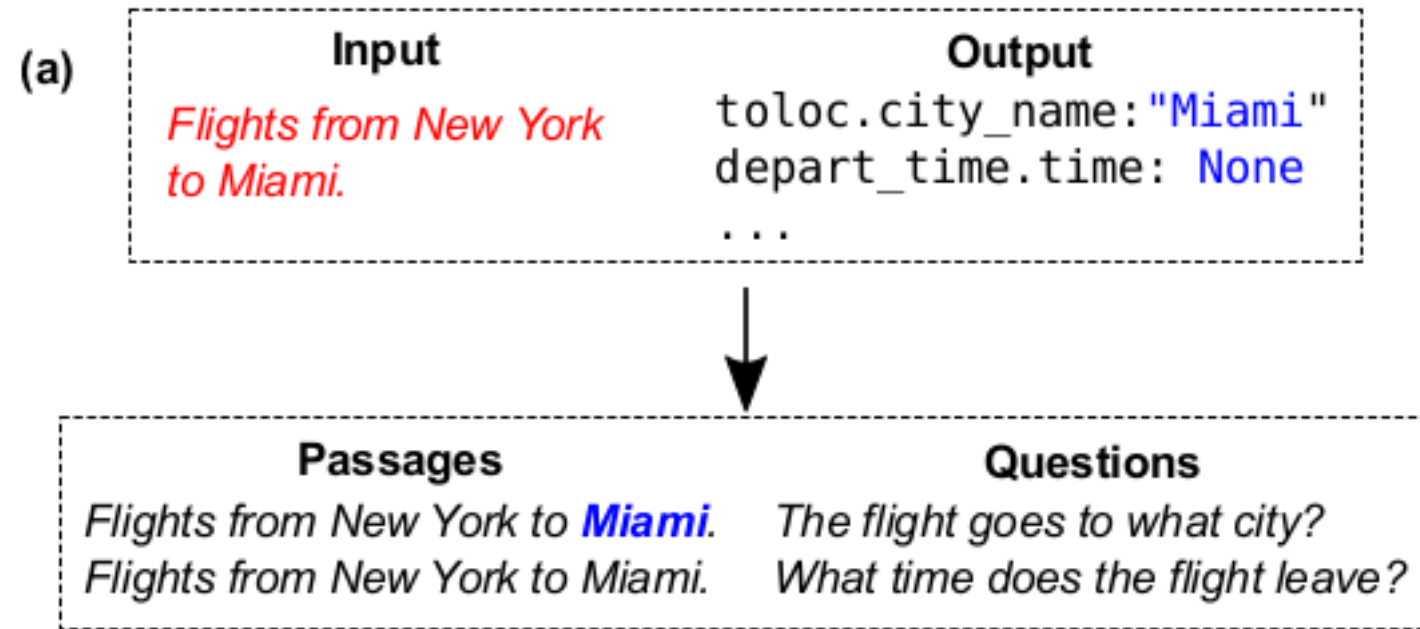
(a)

| Input | Output |
|---|---|
| Flights from New York to Miami. | toloc.city_name:"Miami" depart_time.time: None ... |

| Passages | Questions |
|---|---|
| Flights from New York to Miami. | The flight goes to what city? |
| Flights from New York to Miami. | What time does the flight leave? |